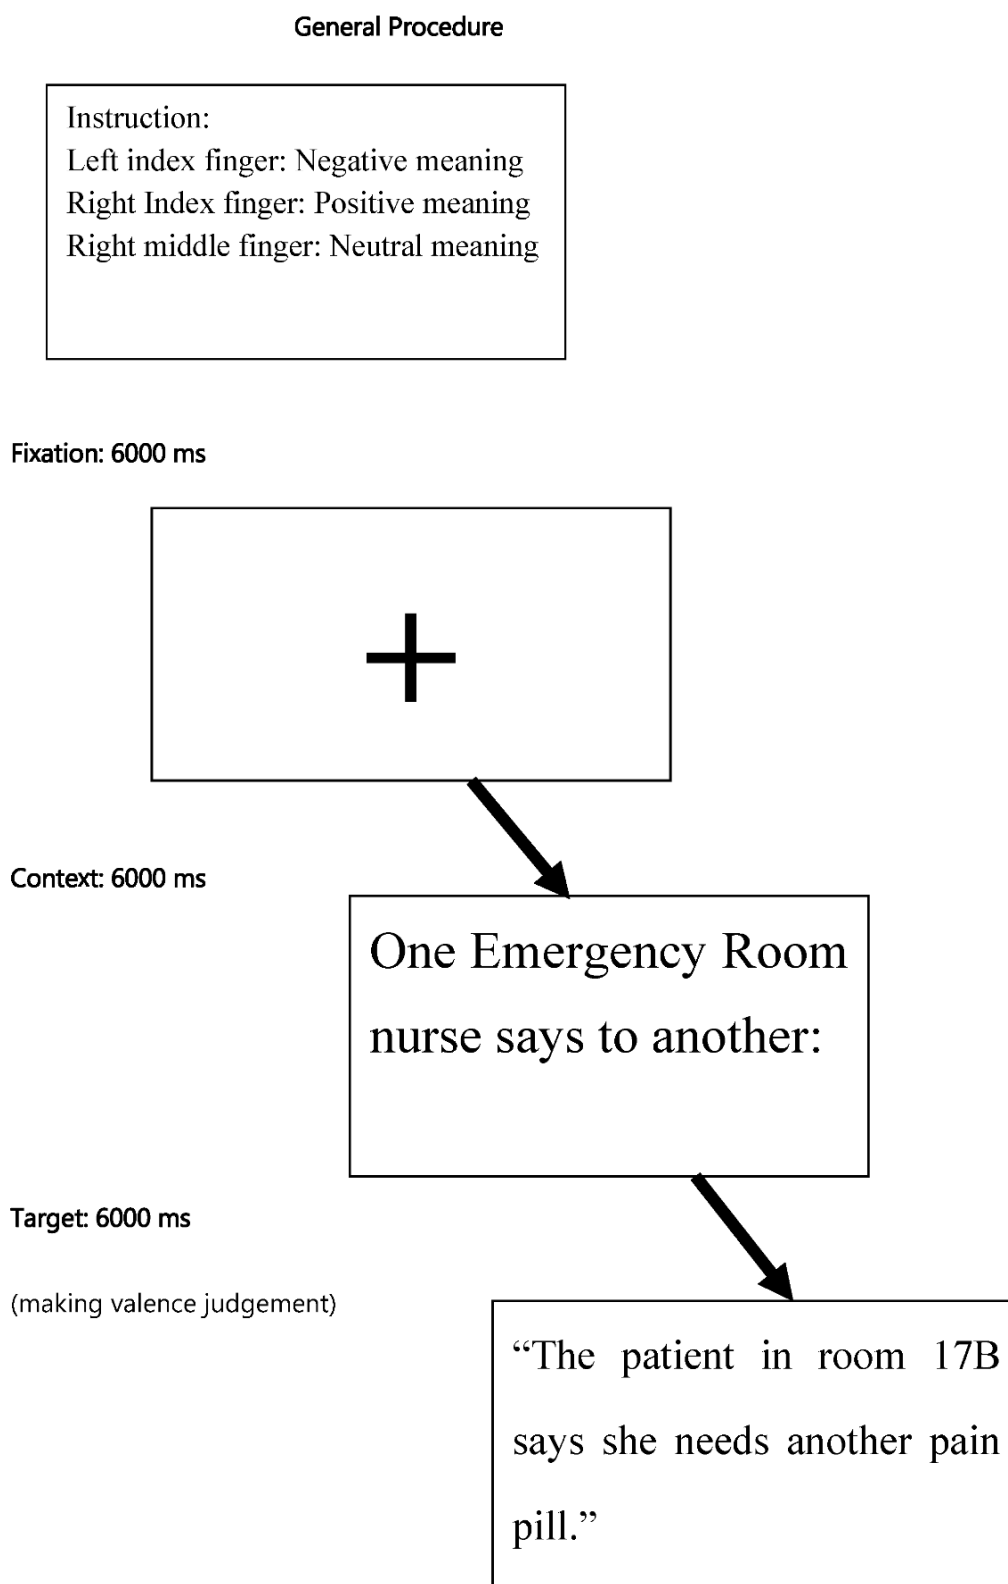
General Procedure

Instruction:
Left index finger: Negative meaning
Right Index finger: Positive meaning
Right middle finger: Neutral meaning

Fixation: 6000 ms

+

Context: 6000 ms

One Emergency Room nurse says to another:

Target: 6000 ms

(making valence judgement)

“The patient in room 17B says she needs another pain pill.”